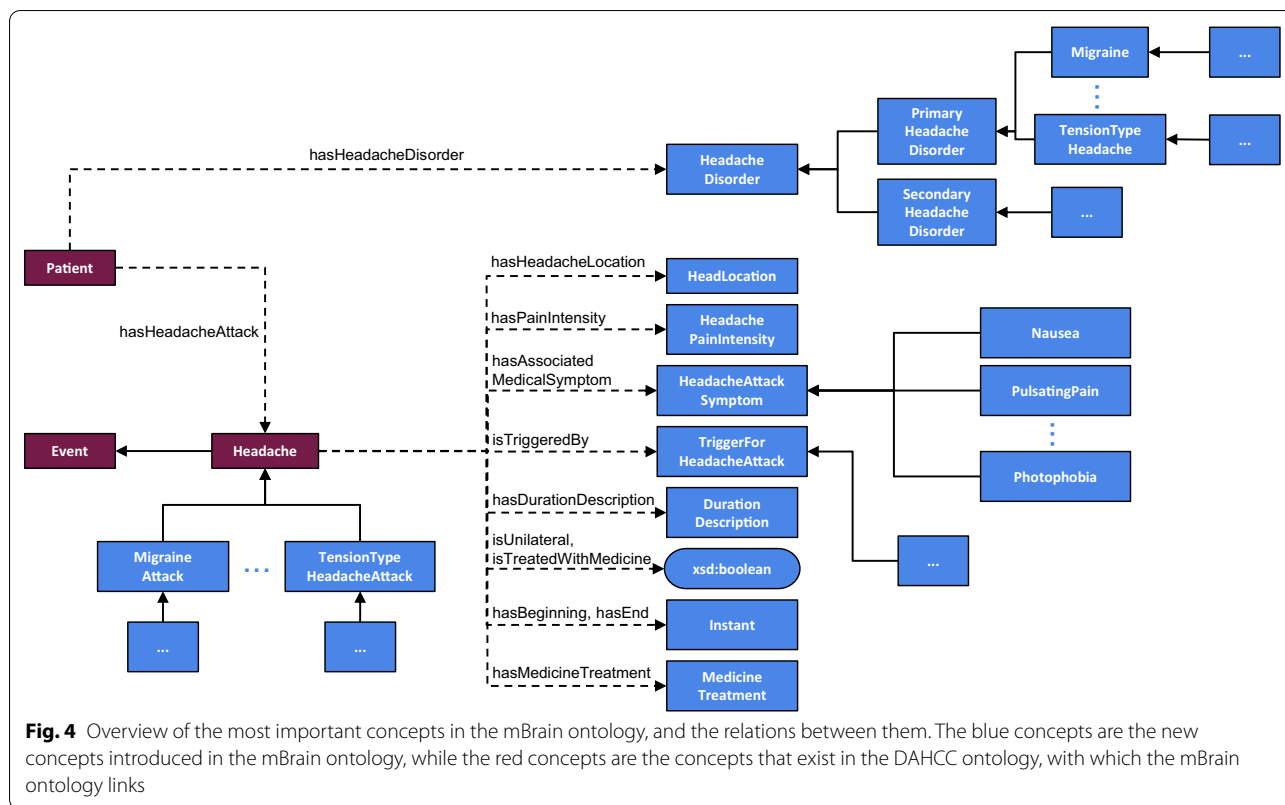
Migraine

...

TensionType Headache

...

Primary Headache Disorder

hasHeadacheDisorder

Headache Disorder

Secondary Headache Disorder

...

Patient

hasHeadacheLocation

HeadLocation

hasHeadacheAttack

hasPainIntensity

Headache PainIntensity

Nausea

hasAssociated MedicalSymptom

HeadacheAttack Symptom

PulsatingPain

Event

Headache

isTriggeredBy

TriggerFor HeadacheAttack

Photophobia

hasDurationDescription

Duration Description

Migraine Attack

...

TensionType HeadacheAttack

isUnilateral, isTreatedWithMedicine

xsd:boolean

...

hasBeginning, hasEnd

Instant

...

...

hasMedicineTreatment

Medicine Treatment

**Fig. 4** Overview of the most important concepts in the mBrain ontology, and the relations between them. The blue concepts are the new concepts introduced in the mBrain ontology, while the red concepts are the concepts that exist in the DAHCC ontology, with which the mBrain ontology links